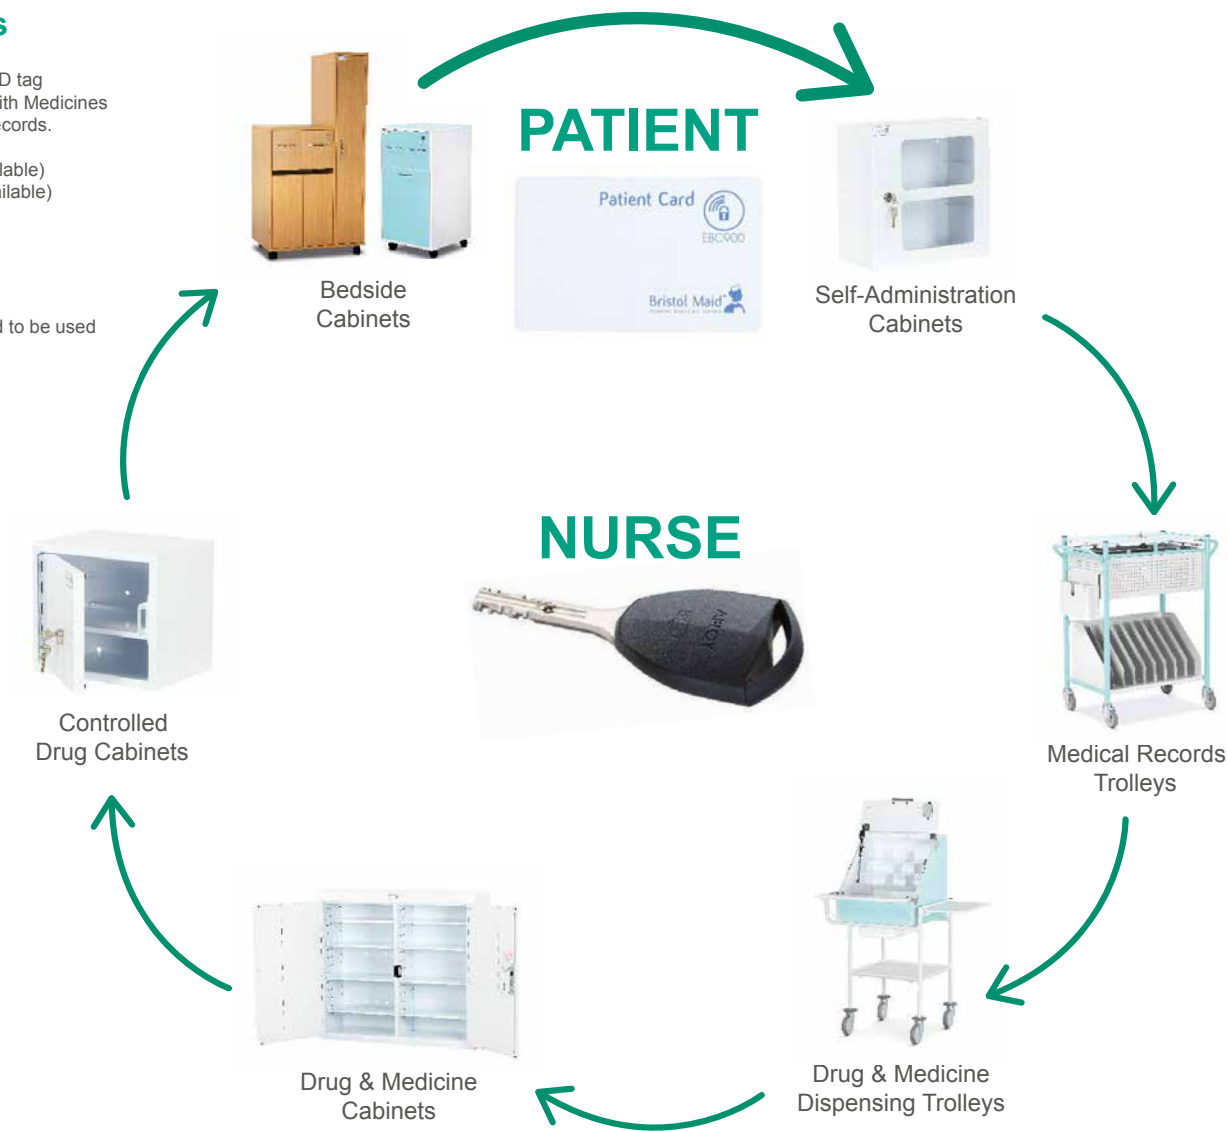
s

D tag
ith Medicines
cords.

lable)
ilable)

l to be used

PATIENT

Patient Card
EBC900
Bristol Maid

Bedside Cabinets

Self-Administration Cabinets

NURSE

ABLOY

Controlled Drug Cabinets

Medical Records Trolleys

Drug & Medicine Cabinets

Drug & Medicine Dispensing Trolleys